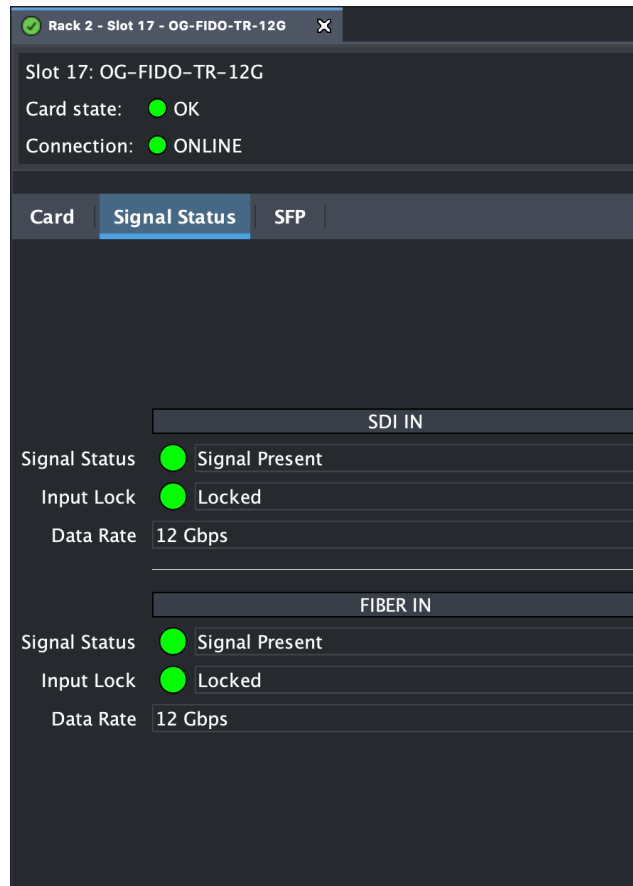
Rack 2 - Slot 17 - OG-FIDO-TR-12G

Slot 17: OG-FIDO-TR-12G
Card state: OK
Connection: ONLINE

Card | Signal Status | SFP

SDI IN
Signal Status Signal Present
Input Lock Locked
Data Rate 12 Gbps

FIBER IN
Signal Status Signal Present
Input Lock Locked
Data Rate 12 Gbps